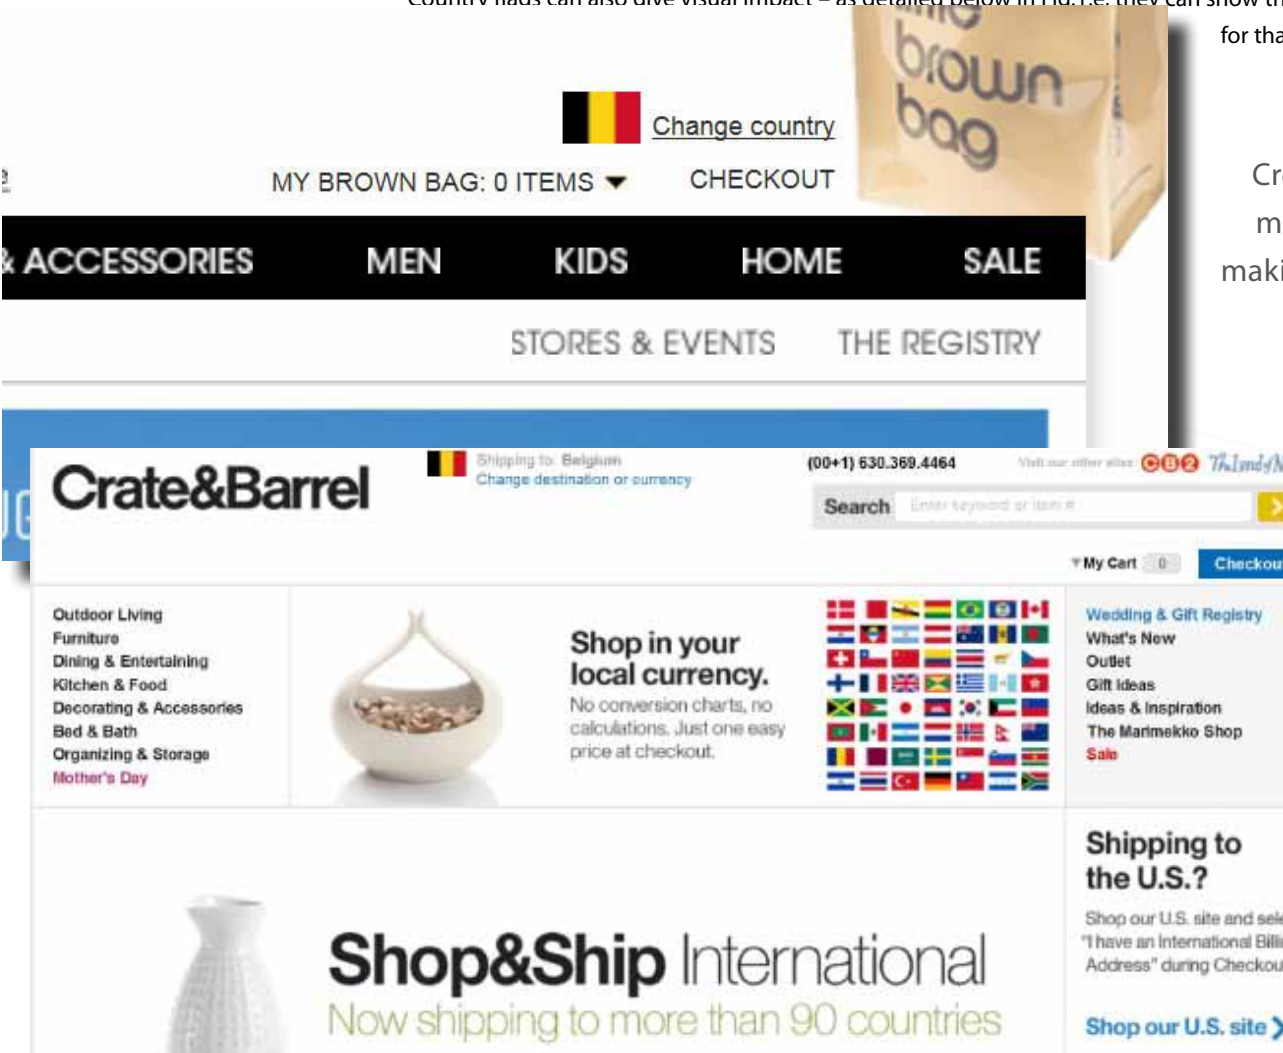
for tha

brown bag

Change country

MY BROWN BAG: 0 ITEMS CHECKOUT

Cr
m
maki

ACCESSORIES MEN KIDS HOME SALE

STORES & EVENTS THE REGISTRY

Crate&Barrel

Shipping to: Belgium
Change destination or currency

(00+1) 630.369.4464

Visit our other sites

Search Enter keyword or item #

My Cart 0 Checkou

Outdoor Living
Furniture
Dining & Entertaining
Kitchen & Food
Decorating & Accessories
Bed & Bath
Organizing & Storage
Mother's Day

Shop in your local currency.
No conversion charts, no calculations. Just one easy price at checkout.

Wedding & Gift Registry
What's New
Outlet
Gift Ideas
Ideas & Inspiration
The Marimekko Shop
Sale

Shipping to the U.S.?
Shop our U.S. site and sel "I have an International Billi Address" during Checkou

Shop our U.S. site

Shop&Ship International
Now shipping to more than 90 countries